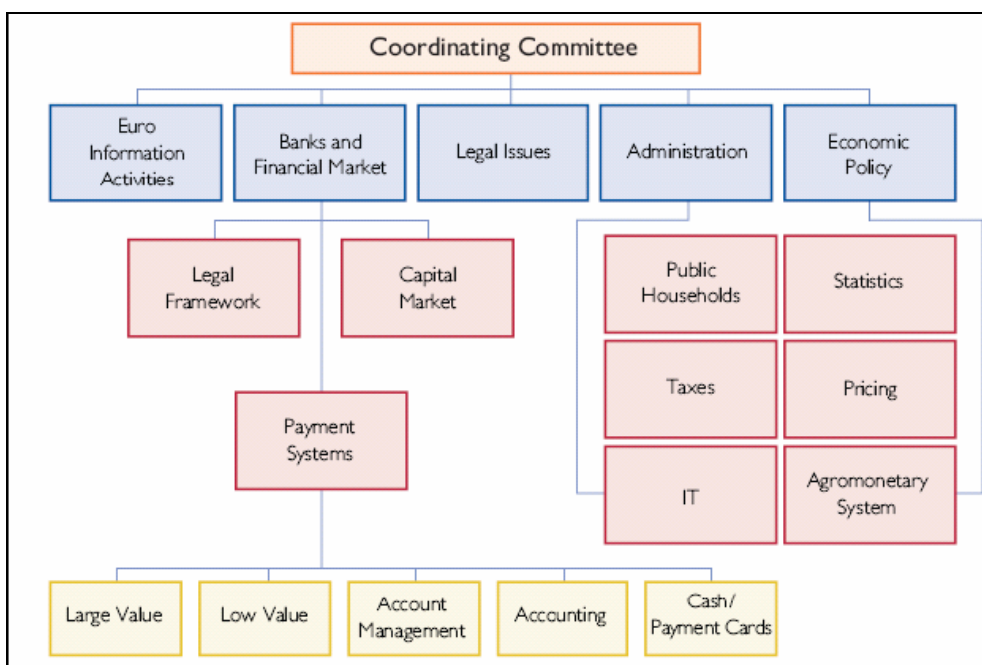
Coordinating Committee

Euro Information Activities

Banks and Financial Market

Legal Issues

Administration

Economic Policy

Legal Framework

Capital Market

Public Households

Statistics

Taxes

Pricing

Payment Systems

IT

Agromonetary System

Large Value

Low Value

Account Management

Accounting

Cash/ Payment Cards